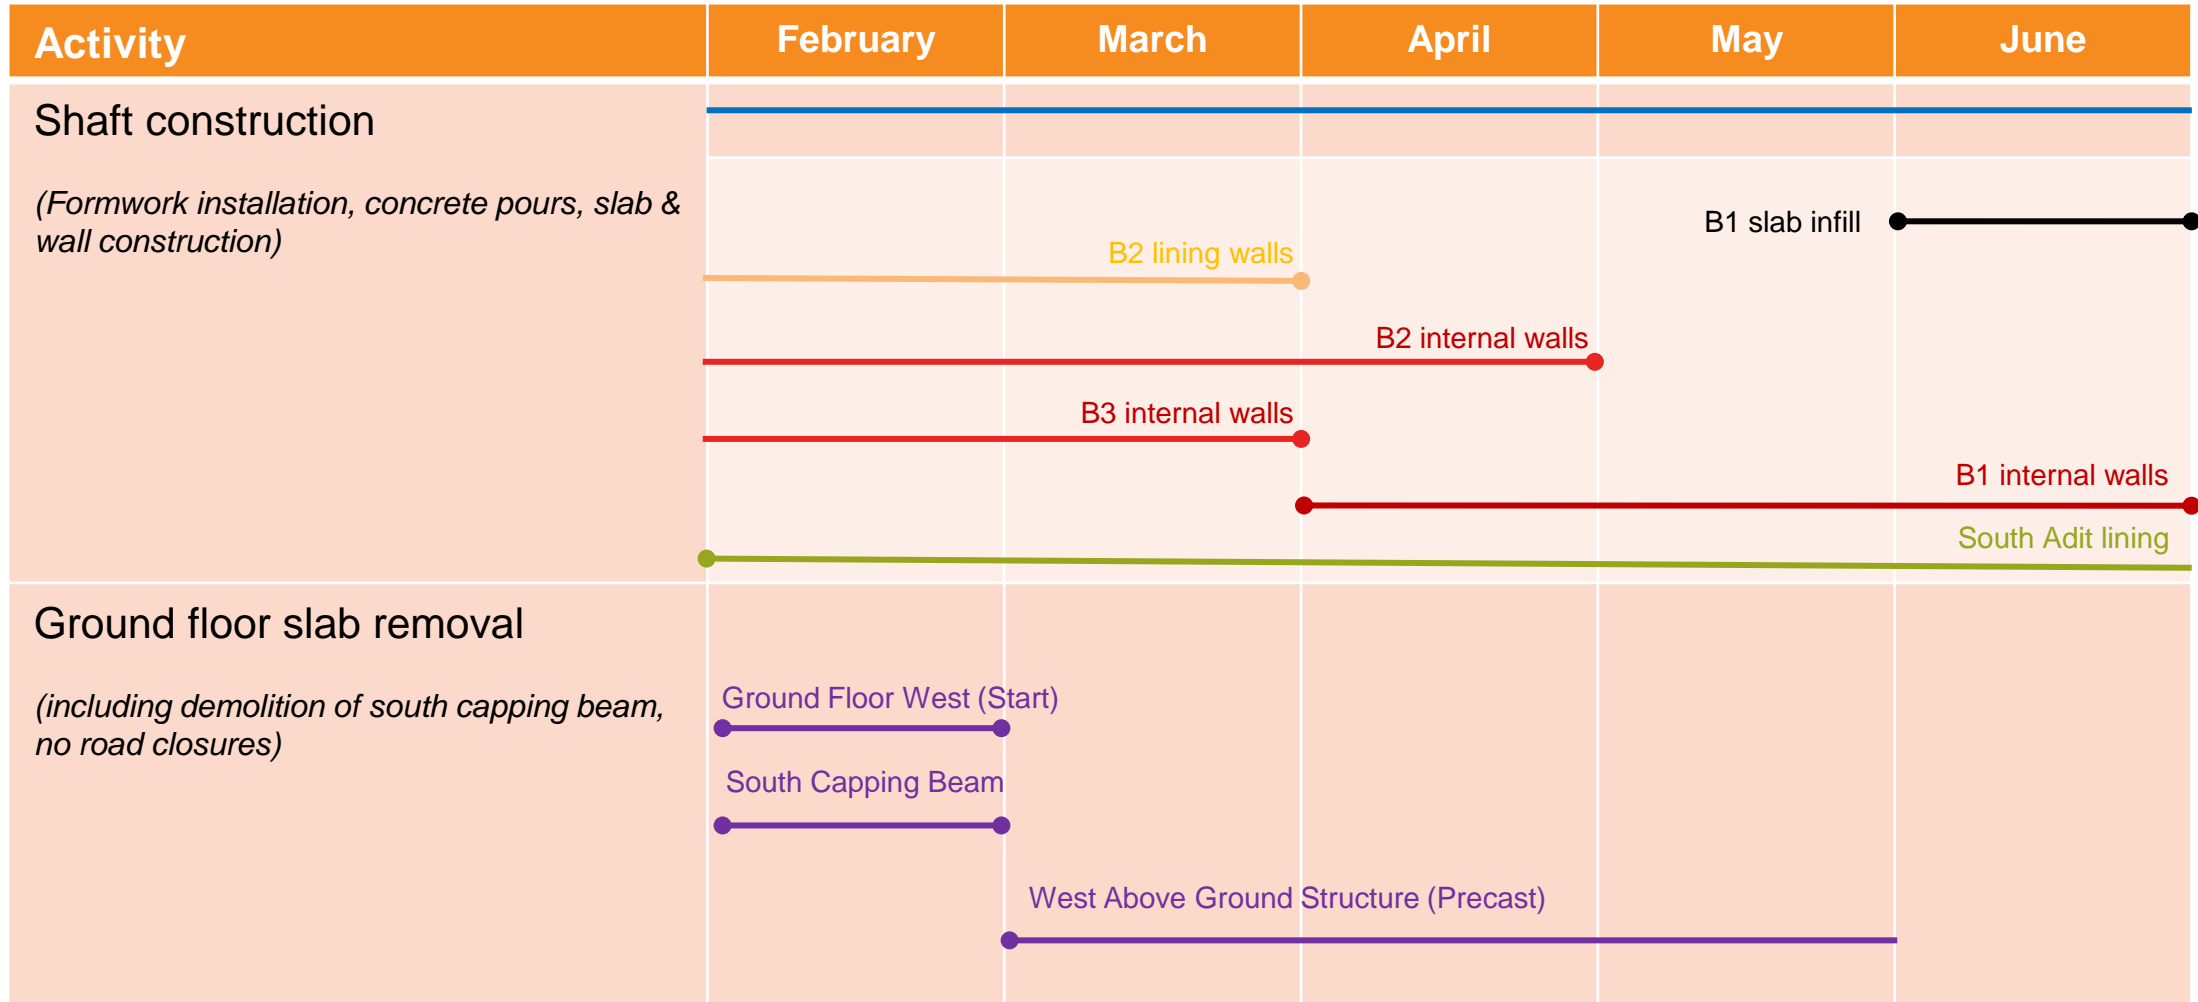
| Activity | February | March | April | May | June |
|---|---|---|---|---|---|

Shaft construction

(Formwork installation, concrete pours, slab & wall construction)

B1 slab infill

B2 lining walls

B2 internal walls

B3 internal walls

B1 internal walls

South Adit lining

Ground floor slab removal

(including demolition of south capping beam, no road closures)

Ground Floor West (Start)

South Capping Beam

West Above Ground Structure (Precast)